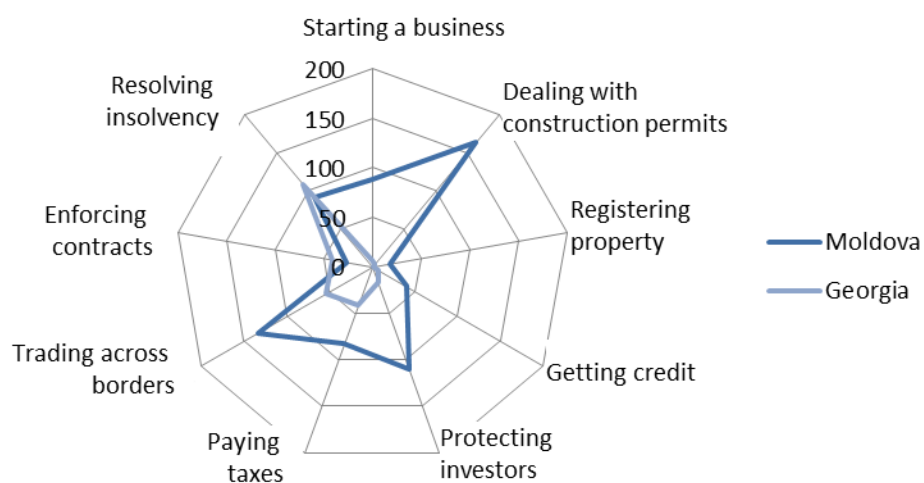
Starting a business

200
150
100
50
0

Dealing with construction permits

Registering property

Getting credit

Protecting investors

Paying taxes

Trading across borders

Enforcing contracts

Resolving insolvency

Moldova
Georgia